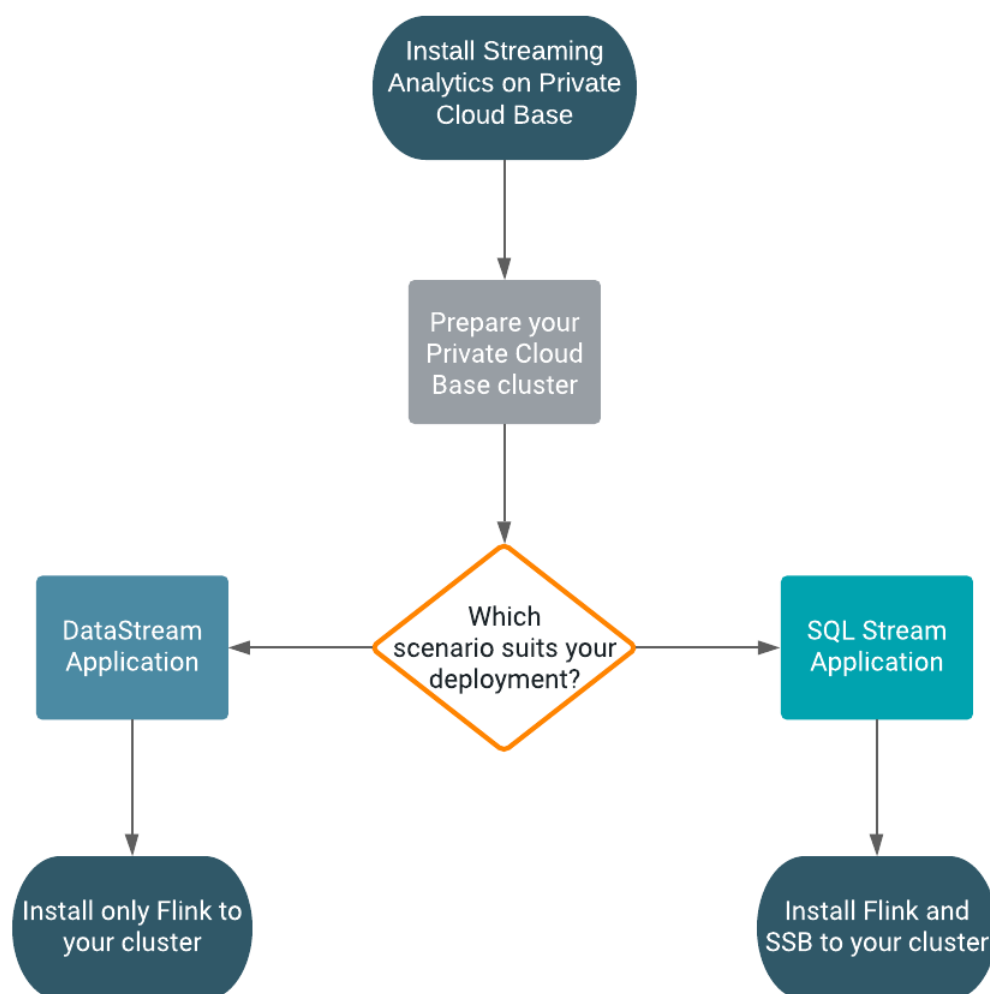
Install Streaming Analytics on Private Cloud Base

Prepare your Private Cloud Base cluster

Which scenario suits your deployment?

DataStream Application

SQL Stream Application

Install only Flink to your cluster

Install Flink and SSB to your cluster